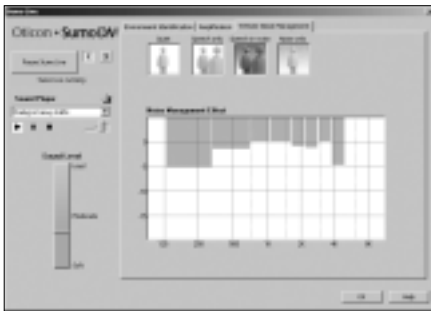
Oticon • SumoDM

Reset SumoLive

Sound Player

Output Level

Loud

Moderate

Soft

Environment Identification | Amplification | Dynamic Noise Management

Quiet

Speech only

Speech in noise

Noise only

Noise Management Effect

0

-5

-10

-15

-20

125

250

500

1k

2k

4k

8k

Ok

Help